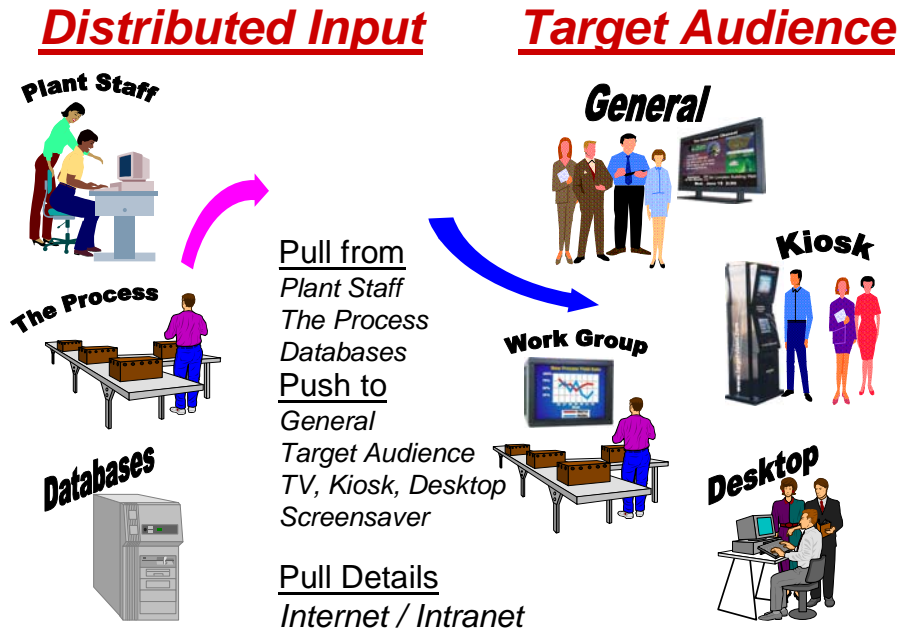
Distributed Input

Target Audience

Plant Staff

The Process

Databases

Pull from
Plant Staff
The Process
Databases

Push to
General
Target Audience
TV, Kiosk, Desktop
Screensaver

Pull Details
Internet / Intranet

General

Kiosk

Work Group

Desktop